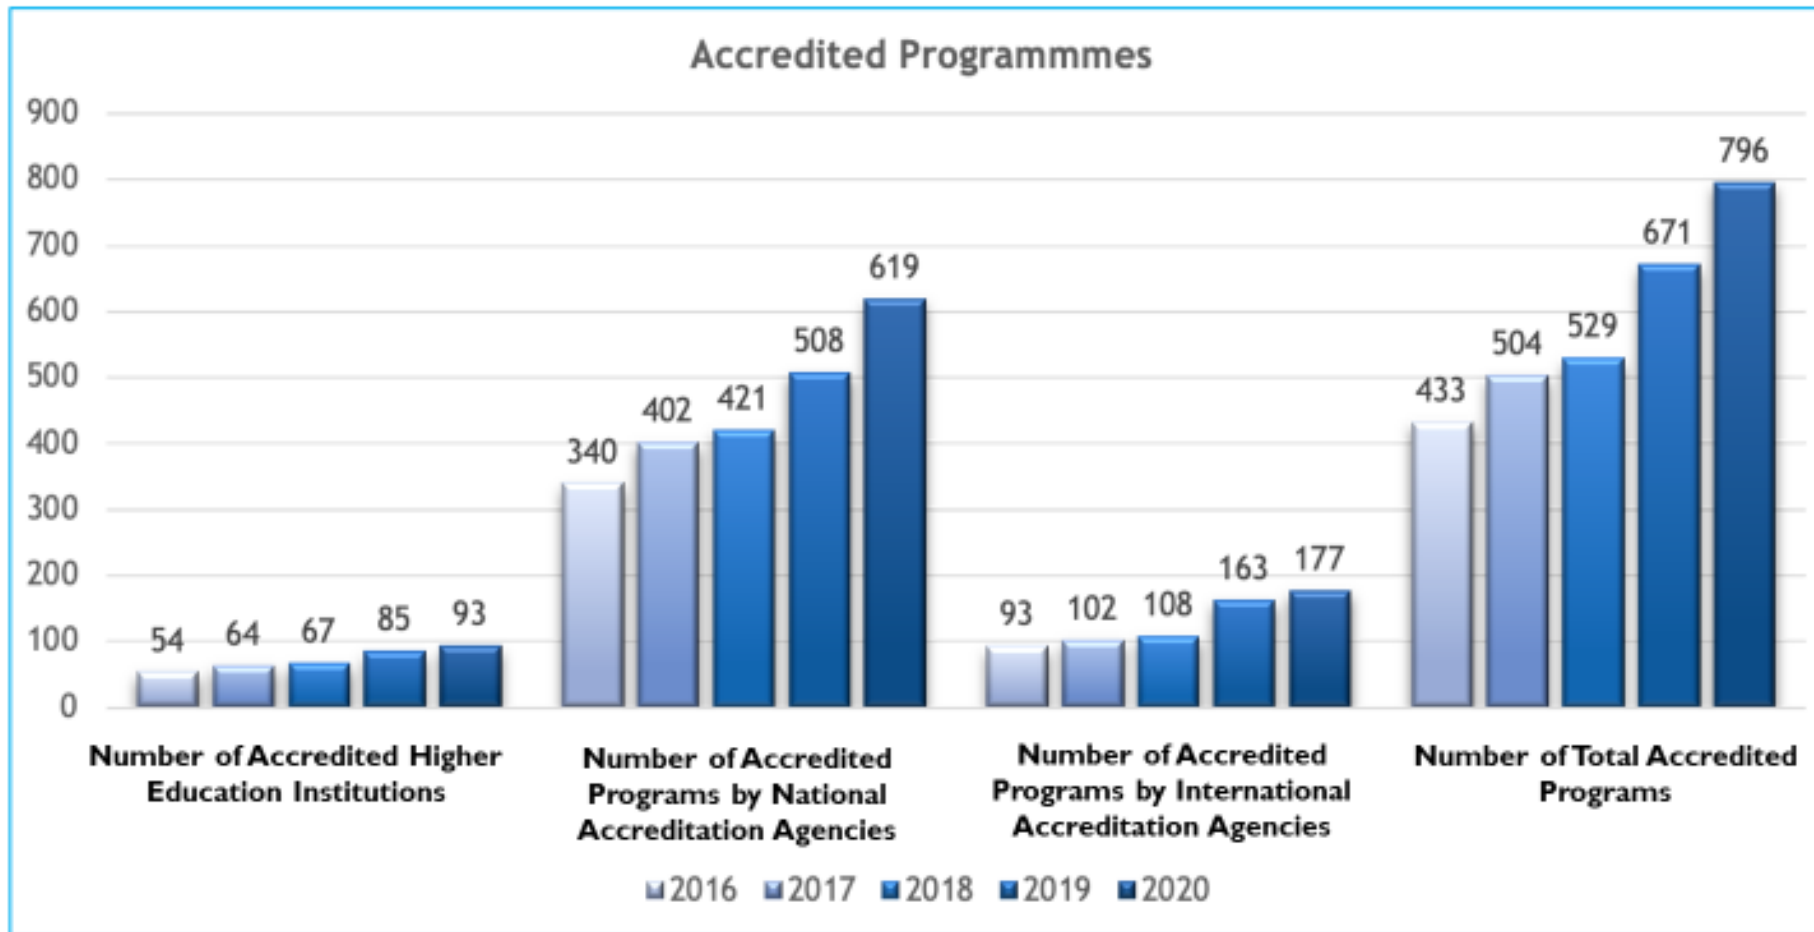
Accredited Programmmes

900
800
700
600
500
400
300
200
100
0

| | 2016 | 2017 | 2018 | 2019 | 2020 |
|---|---|---|---|---|---|
| Number of Accredited Higher Education Institutions | 54 | 64 | 67 | 85 | 93 |
| Number of Accredited Programs by National Accreditation Agencies | 340 | 402 | 421 | 508 | 619 |
| Number of Accredited Programs by International Accreditation Agencies | 93 | 102 | 108 | 163 | 177 |
| Number of Total Accredited Programs | 433 | 504 | 529 | 671 | 796 |

2016 2017 2018 2019 2020